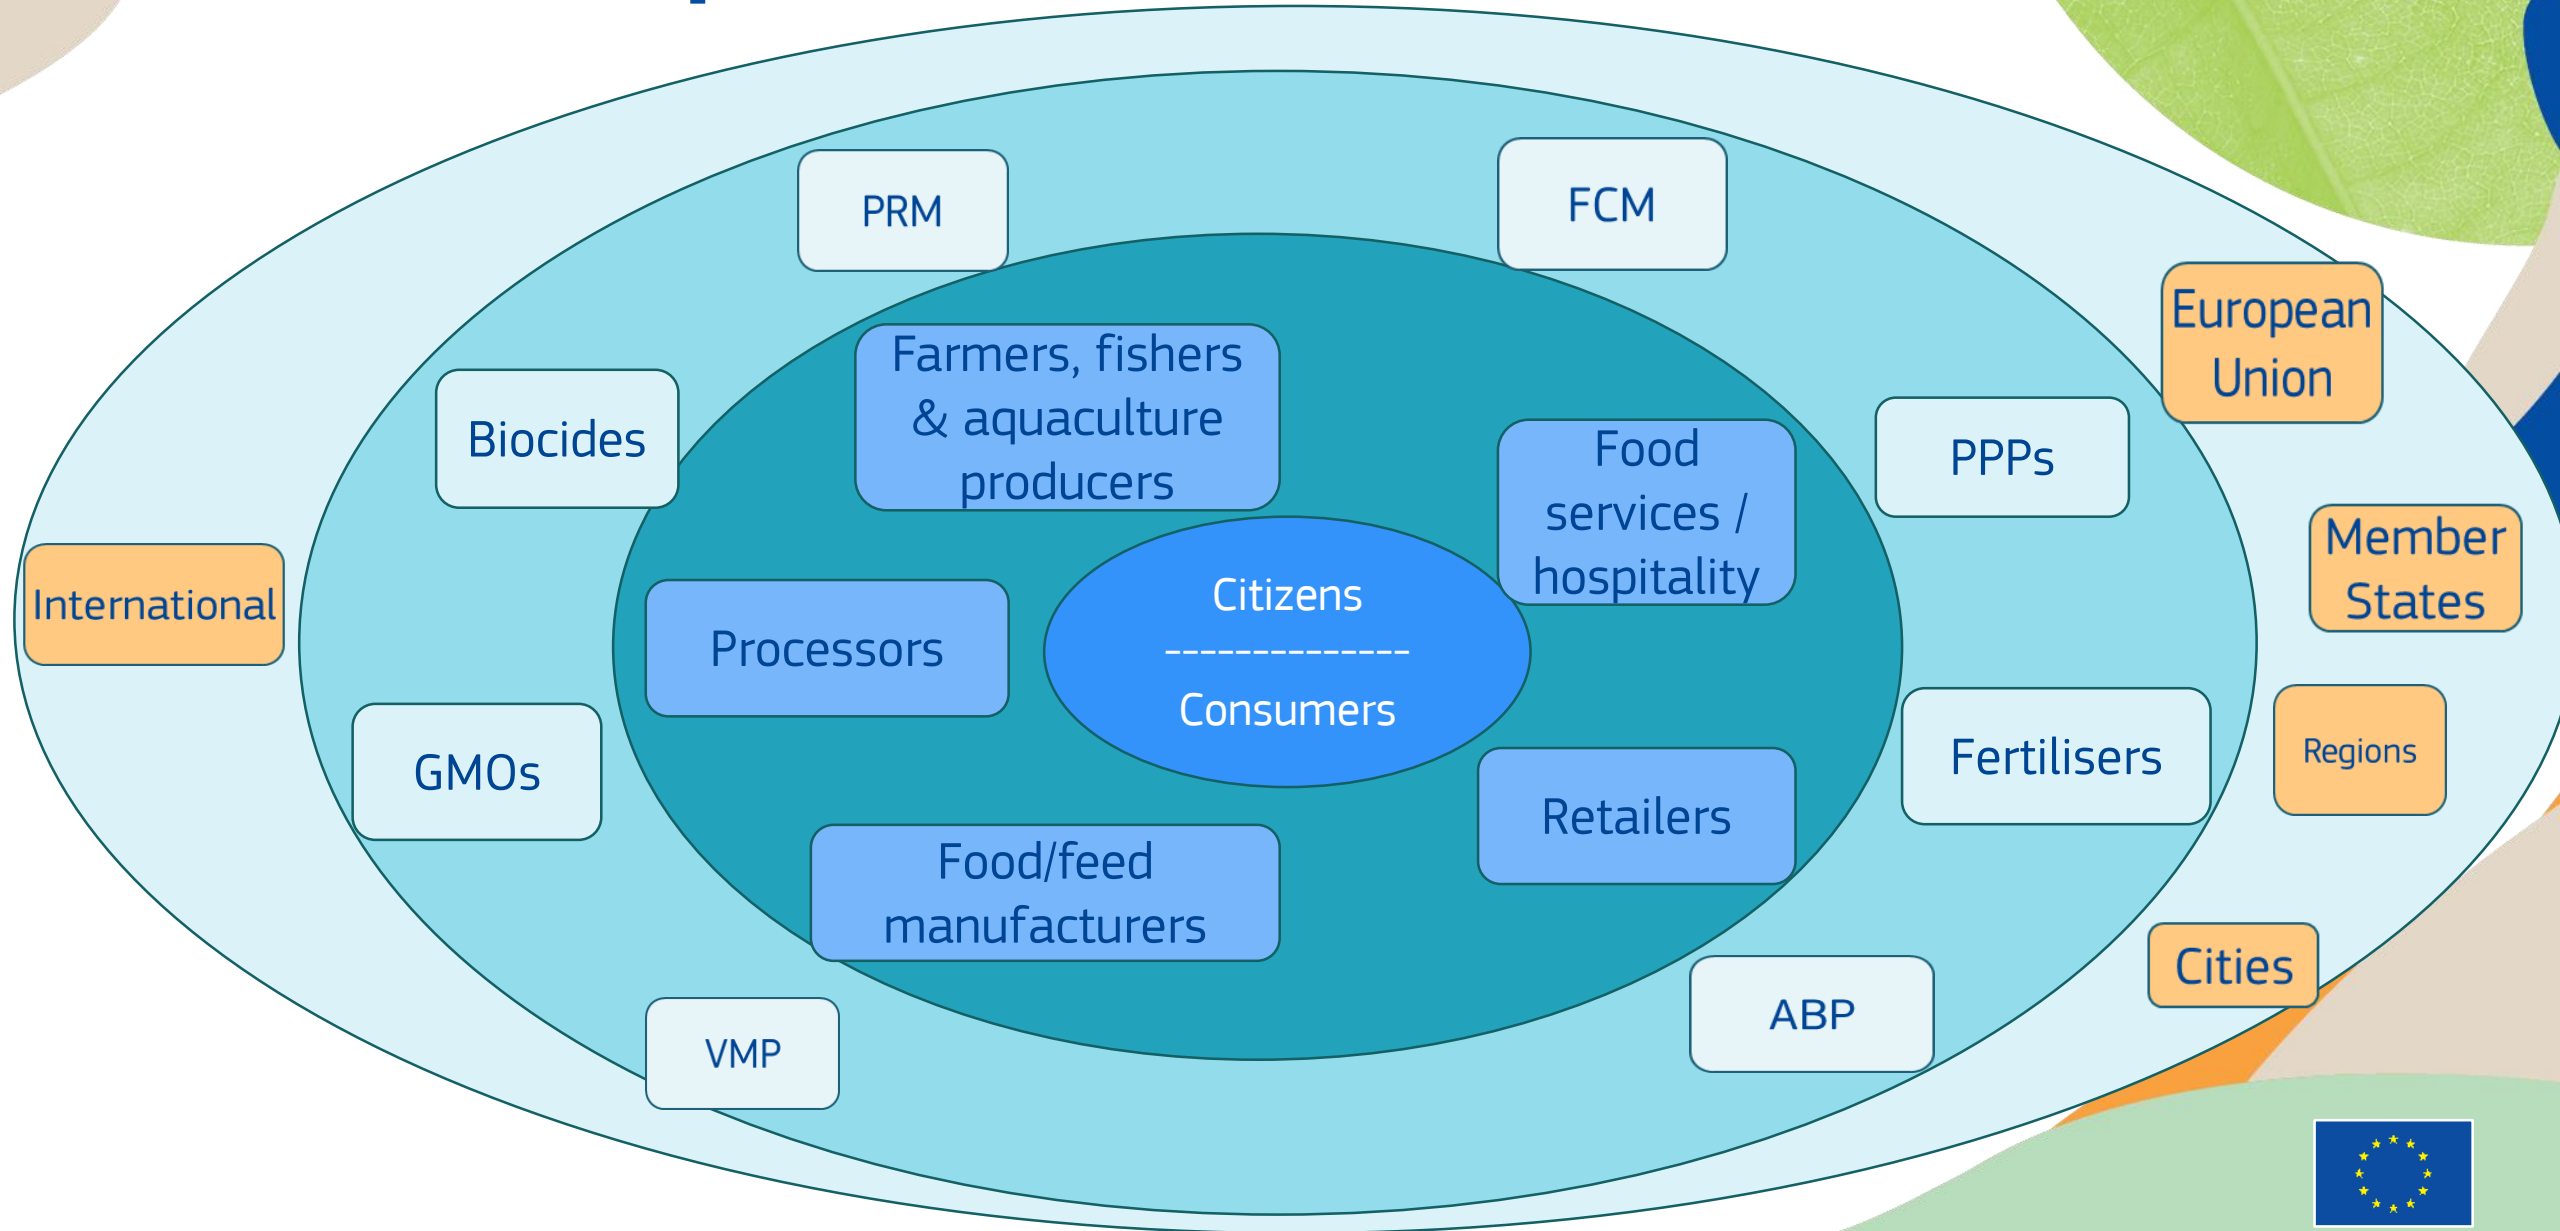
PRM

FCM

European Union

Biocides

Farmers, fishers & aquaculture producers

Food services / hospitality

PPPs

Member States

International

Processors

Citizens
--------------
Consumers

GMOs

Fertilisers

Regions

Retailers

Food/feed manufacturers

Cities

ABP

VMP